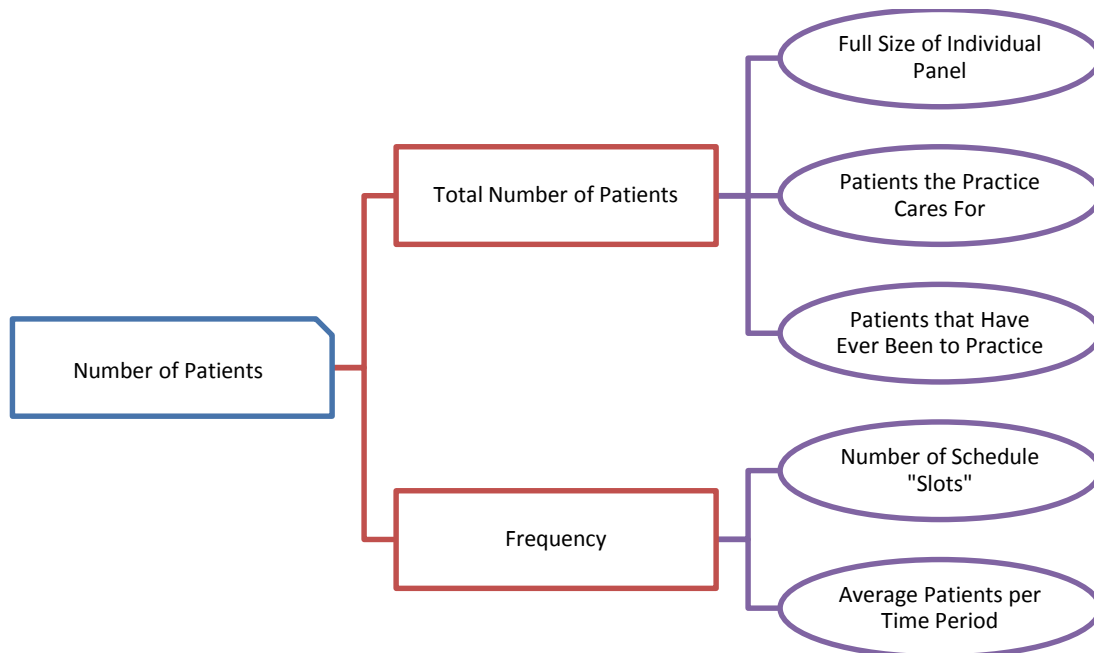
Number of Patients

Total Number of Patients

Full Size of Individual Panel

Patients the Practice Cares For

Patients that Have Ever Been to Practice

Frequency

Number of Schedule "Slots"

Average Patients per Time Period